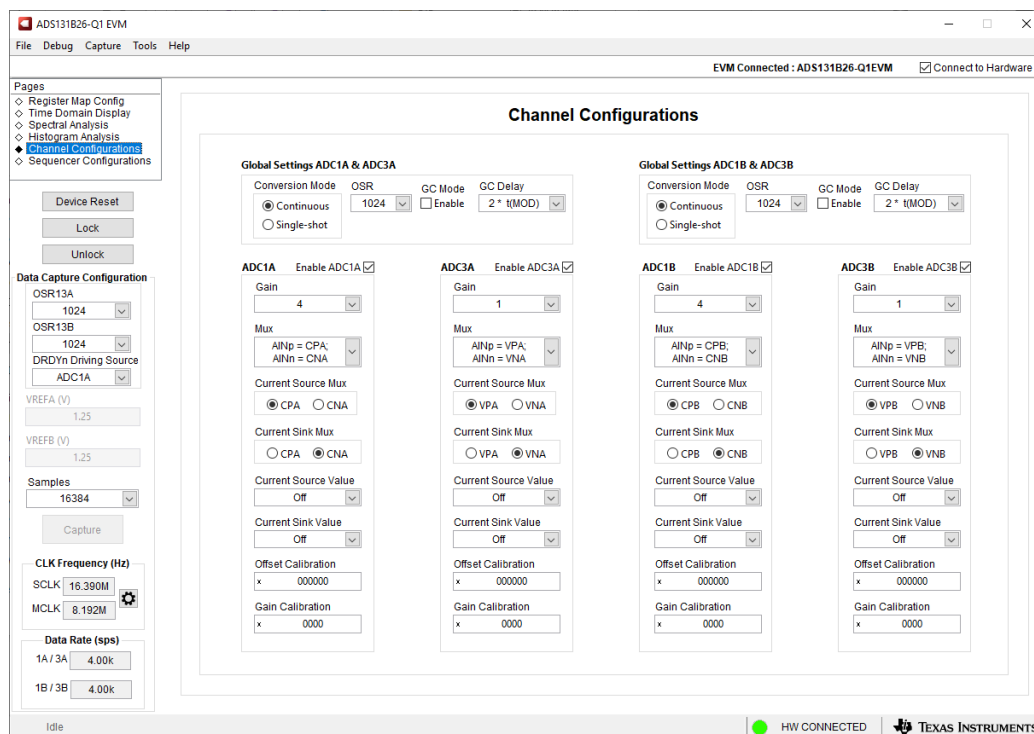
ADS131B26-Q1 EVM

File Debug Capture Tools Help

EVM Connected : ADS131B26-Q1EVM
Connect to Hardware

Pages
Register Map Config
Time Domain Display
Spectral Analysis
Histogram Analysis
Channel Configurations
Sequencer Configurations

Device Reset
Lock
Unlock

Data Capture Configuration
OSR13A
1024
OSR13B
1024
DRDYn Driving Source
ADC1A
VREFA (V)
1.25
VREFB (V)
1.25
Samples
16384
Capture

CLK Frequency (Hz)
SCLK 16.390M
MCLK 8.192M

Data Rate (sps)
1A / 3A 4.00k
1B / 3B 4.00k

Channel Configurations

Global Settings ADC1A & ADC3A
Conversion Mode
Continuous
Single-shot
OSR
1024
GC Mode
Enable
GC Delay
2 * t(MOD)

Global Settings ADC1B & ADC3B
Conversion Mode
Continuous
Single-shot
OSR
1024
GC Mode
Enable
GC Delay
2 * t(MOD)

ADC1A Enable ADC1A
Gain
4
Mux
AINp = CPA; AINn = CNA
Current Source Mux
CPA CNA
Current Sink Mux
CPA CNA
Current Source Value
Off
Current Sink Value
Off
Offset Calibration
x 000000
Gain Calibration
x 0000

ADC3A Enable ADC3A
Gain
1
Mux
AINp = VPA; AINn = VNA
Current Source Mux
VPA VNA
Current Sink Mux
VPA VNA
Current Source Value
Off
Current Sink Value
Off
Offset Calibration
x 000000
Gain Calibration
x 0000

ADC1B Enable ADC1B
Gain
4
Mux
AINp = CPB; AINn = CNB
Current Source Mux
CPB CNB
Current Sink Mux
CPB CNB
Current Source Value
Off
Current Sink Value
Off
Offset Calibration
x 000000
Gain Calibration
x 0000

ADC3B Enable ADC3B
Gain
1
Mux
AINp = VPB; AINn = VNB
Current Source Mux
VPB VNB
Current Sink Mux
VPB VNB
Current Source Value
Off
Current Sink Value
Off
Offset Calibration
x 000000
Gain Calibration
x 0000

Idle
HW CONNECTED
TEXAS INSTRUMENTS